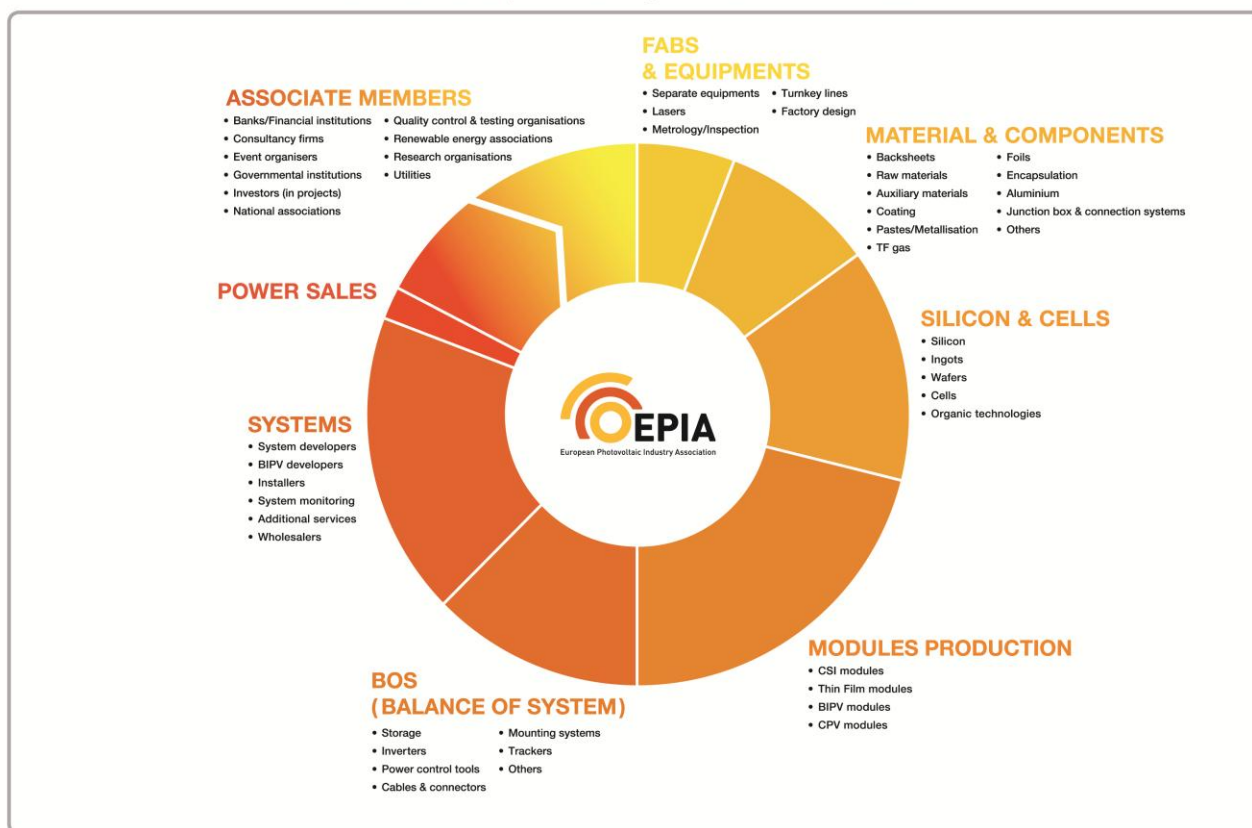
FABS & EQUIPMENTS
• Separate equipments
• Lasers
• Metrology/Inspection
• Turnkey lines
• Factory design

ASSOCIATE MEMBERS
• Banks/Financial institutions
• Consultancy firms
• Event organisers
• Governmental institutions
• Investors (in projects)
• National associations
• Quality control & testing organisations
• Renewable energy associations
• Research organisations
• Utilities

MATERIAL & COMPONENTS
• Backsheets
• Raw materials
• Auxiliary materials
• Coating
• Pastes/Metallisation
• TF gas
• Foils
• Encapsulation
• Aluminium
• Junction box & connection systems
• Others

POWER SALES

SILICON & CELLS
• Silicon
• Ingots
• Wafers
• Cells
• Organic technologies

EPIA
European Photovoltaic Industry Association

SYSTEMS
• System developers
• BIPV developers
• Installers
• System monitoring
• Additional services
• Wholesalers

MODULES PRODUCTION
• CSI modules
• Thin Film modules
• BIPV modules
• CPV modules

BOS
(BALANCE OF SYSTEM)
• Storage
• Inverters
• Power control tools
• Cables & connectors
• Mounting systems
• Trackers
• Others